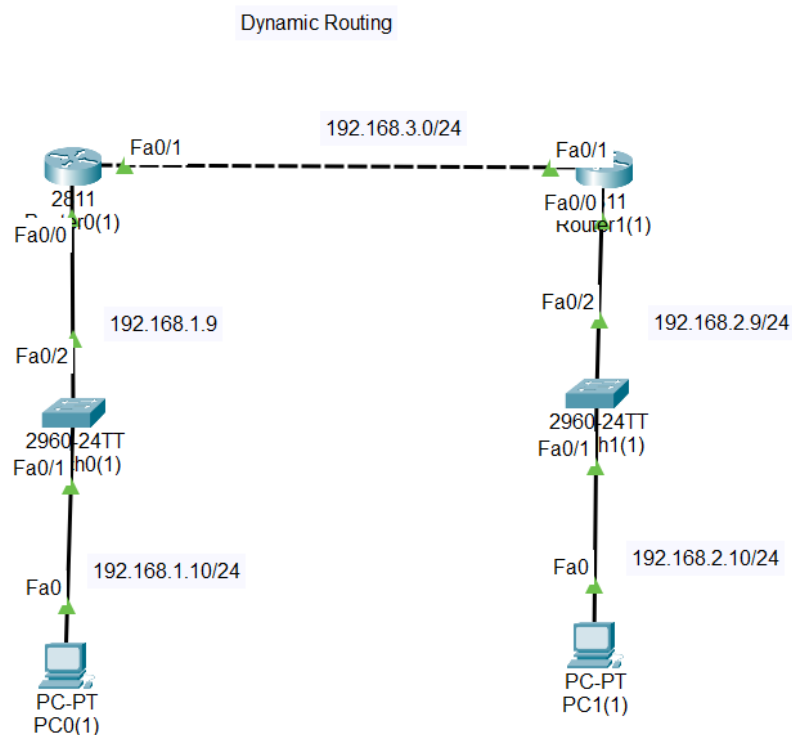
Dynamic Routing

Fa0/1

192.168.3.0/24

Fa0/1

2811
R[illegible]r0(1)

Fa0/0

Fa0/0 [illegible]11
Router1(1)

192.168.1.9

Fa0/2

Fa0/2

192.168.2.9/24

2960-24TT
Fa0/1 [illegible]h0(1)

2960-24TT
Fa0/1 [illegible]h1(1)

Fa0

192.168.1.10/24

Fa0

192.168.2.10/24

PC-PT
PC0(1)

PC-PT
PC1(1)